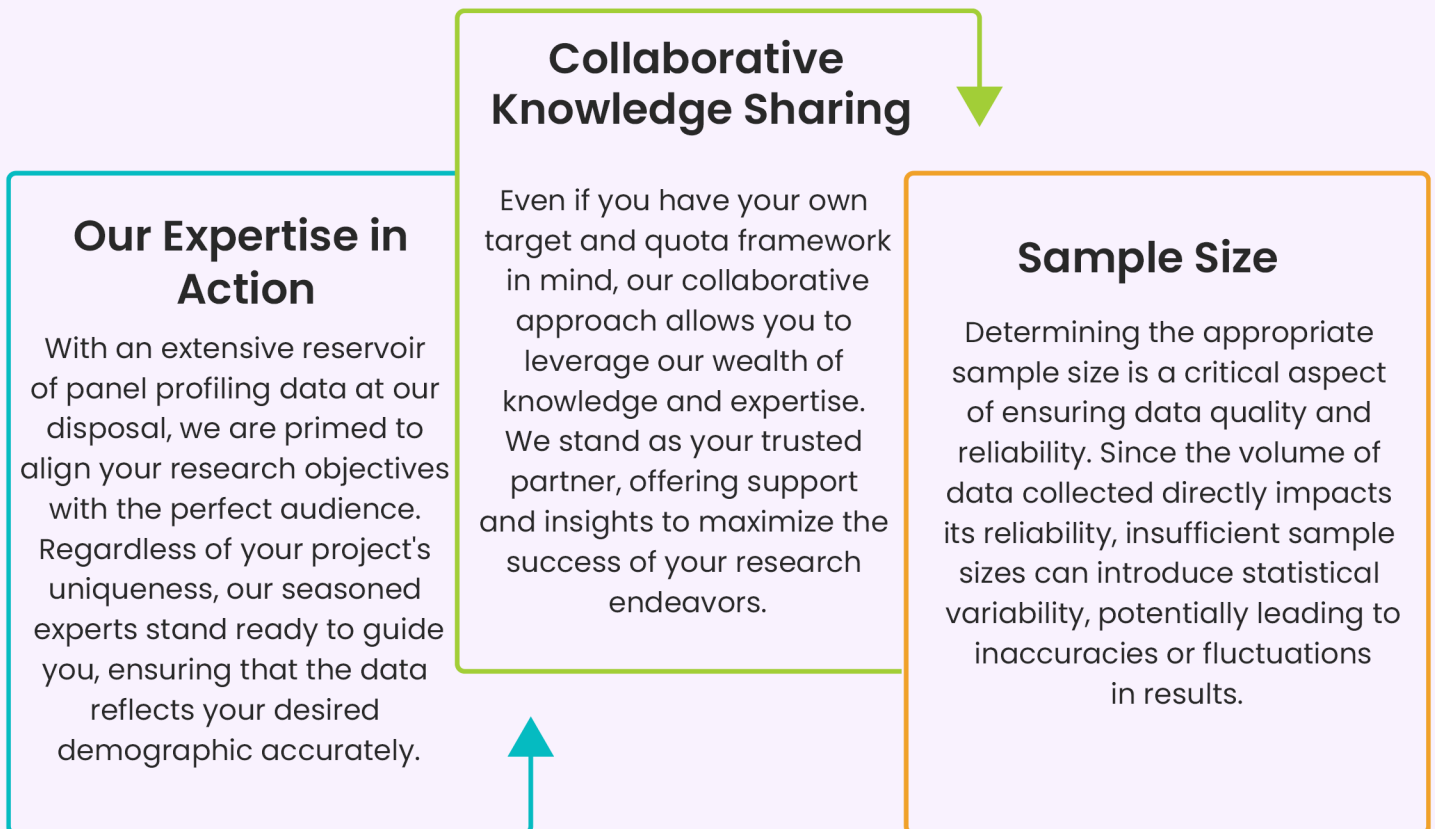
Our Expertise in Action

With an extensive reservoir of panel profiling data at our disposal, we are primed to align your research objectives with the perfect audience. Regardless of your project's uniqueness, our seasoned experts stand ready to guide you, ensuring that the data reflects your desired demographic accurately.

Collaborative Knowledge Sharing

Even if you have your own target and quota framework in mind, our collaborative approach allows you to leverage our wealth of knowledge and expertise. We stand as your trusted partner, offering support and insights to maximize the success of your research endeavors.

Sample Size

Determining the appropriate sample size is a critical aspect of ensuring data quality and reliability. Since the volume of data collected directly impacts its reliability, insufficient sample sizes can introduce statistical variability, potentially leading to inaccuracies or fluctuations in results.